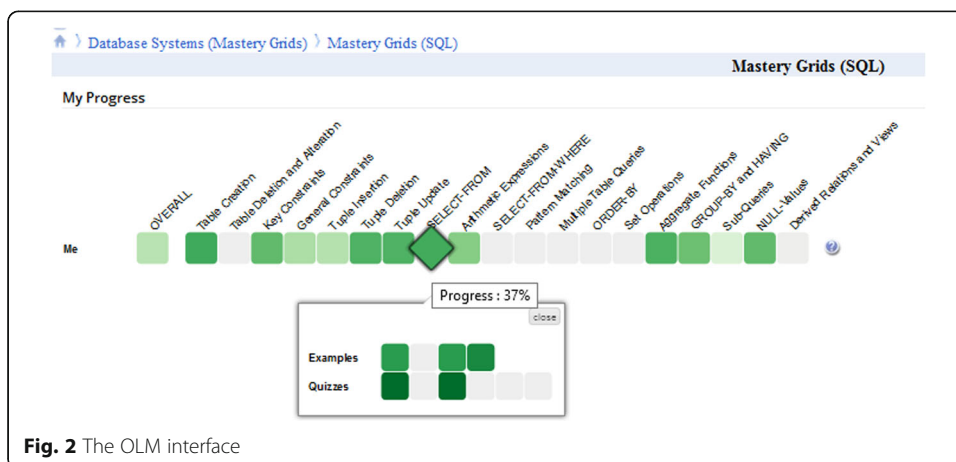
Database Systems (Mastery Grids) 〉 Mastery Grids (SQL)

Mastery Grids (SQL)

My Progress

OVERALL
Table Creation
Table Deletion and Alteration
Key Constraints
General Constraints
Tuple Insertion
Tuple Deletion
Tuple Update
SELECT-FROM
Arithmetic Expressions
SELECT-FROM-WHERE
Pattern Matching
Multiple Table Queries
ORDER-BY
Set Operations
Aggregate Functions
GROUP-BY and HAVING
Sub-Queries
NULL-Values
Derived Relations and Views

Me

?

Progress : 37%

close

Examples

Quizzes

Fig. 2 The OLM interface